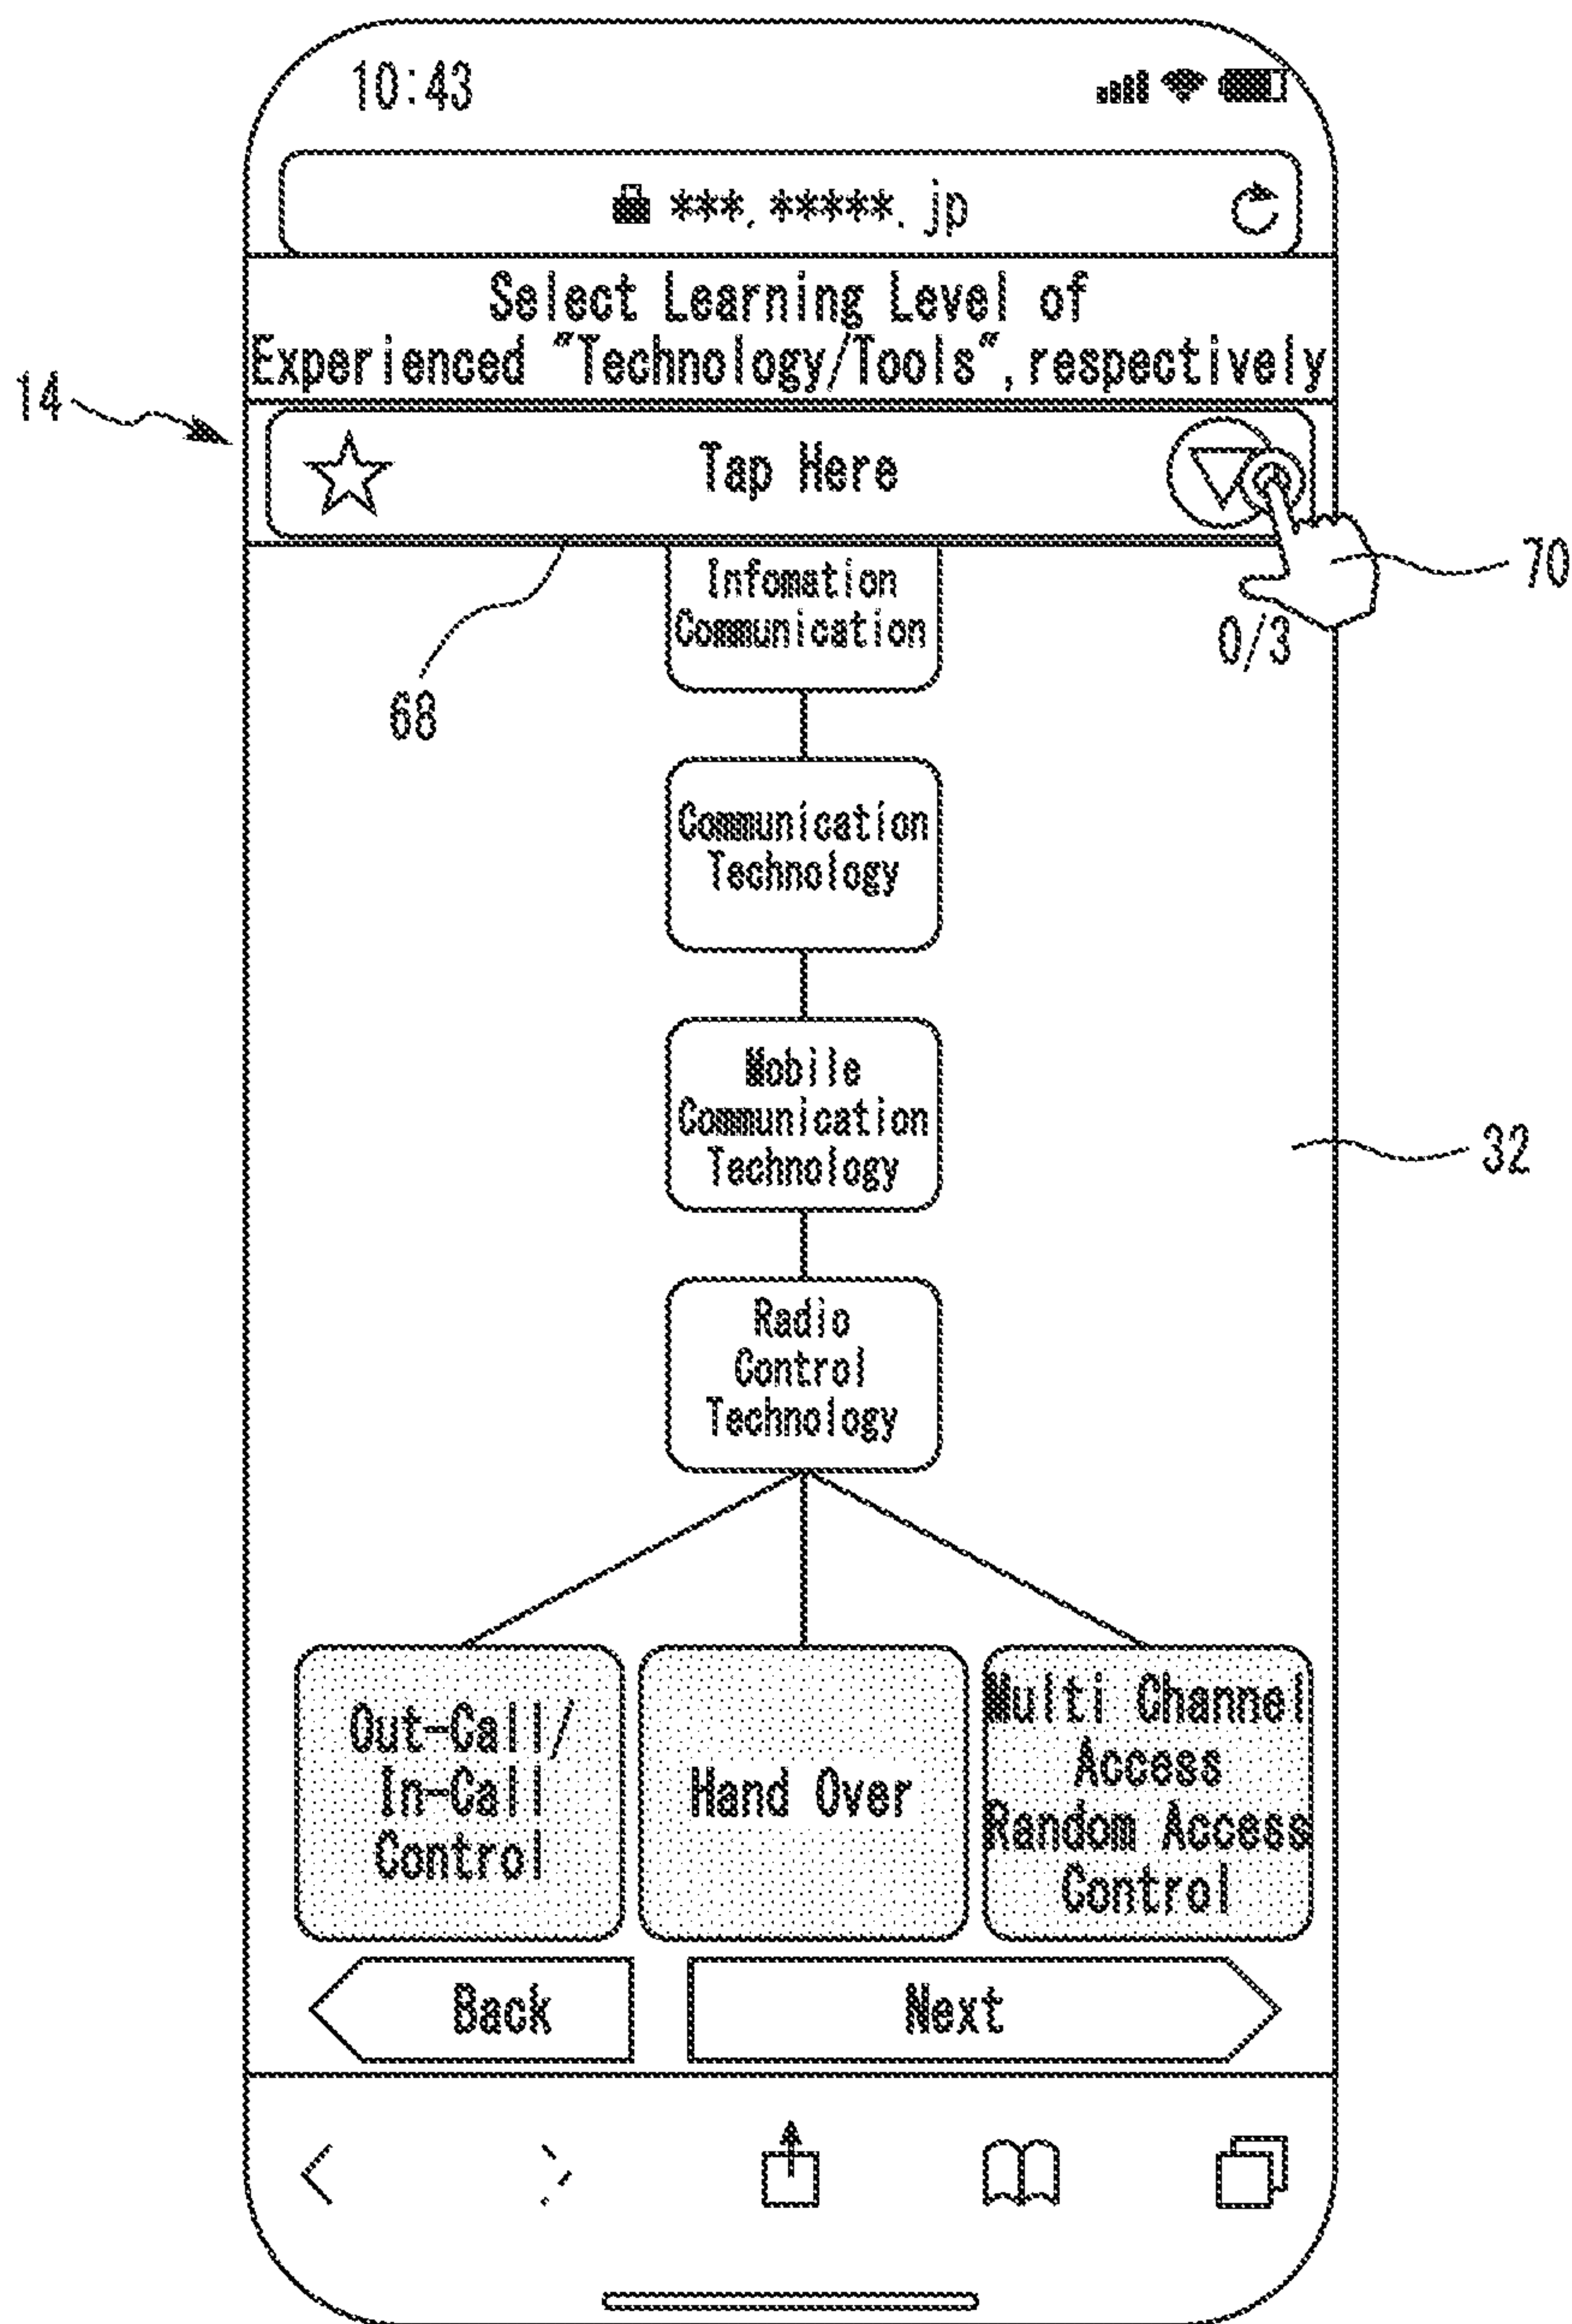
10:43

***.*****.jp

Select Learning Level of Experienced "Technology/Tools",respectively

14

☆ Tap Here

70

Infomation Communication

0/3

68

Communication Technology

Mobile Communication Technology

32

Radio Control Technology

Out-Call/ In-Call Control

Hand Over

Multi Channel Access Random Access Control

Back

Next